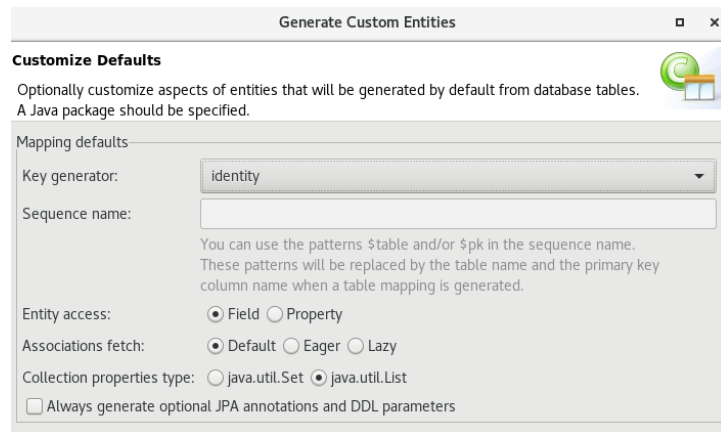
Generate Custom Entities

Customize Defaults

Optionally customize aspects of entities that will be generated by default from database tables. A Java package should be specified.

Mapping defaults

Key generator: identity

Sequence name:

You can use the patterns $table and/or $pk in the sequence name. These patterns will be replaced by the table name and the primary key column name when a table mapping is generated.

Entity access: Field Property

Associations fetch: Default Eager Lazy

Collection properties type: java.util.Set java.util.List

Always generate optional JPA annotations and DDL parameters